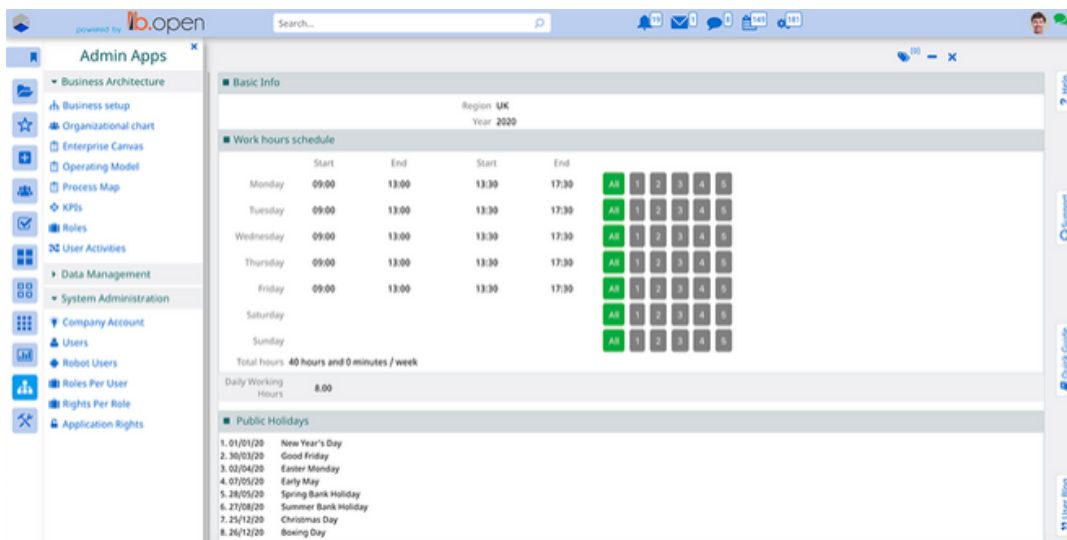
powered by b.open

Search...

15 1 0 145 181

Admin Apps

Business Architecture
Business setup
Organizational chart
Enterprise Canvas
Operating Model
Process Map
KPIs
Roles
User Activities

Data Management

System Administration
Company Account
Users
Robot Users
Roles Per User
Rights Per Role
Application Rights

Basic Info

Region UK
Year 2020

Work hours schedule

| | Start | End | Start | End | |
|---|---|---|---|---|---|
| Monday | 09:00 | 13:00 | 13:30 | 17:30 | All 1 2 3 4 5 |
| Tuesday | 09:00 | 13:00 | 13:30 | 17:30 | All 1 2 3 4 5 |
| Wednesday | 09:00 | 13:00 | 13:30 | 17:30 | All 1 2 3 4 5 |
| Thursday | 09:00 | 13:00 | 13:30 | 17:30 | All 1 2 3 4 5 |
| Friday | 09:00 | 13:00 | 13:30 | 17:30 | All 1 2 3 4 5 |
| Saturday | | | | | All 1 2 3 4 5 |
| Sunday | | | | | All 1 2 3 4 5 |

Total hours 40 hours and 0 minutes / week

Daily Working Hours 8.00

Public Holidays

1. 01/01/20 New Year's Day
2. 30/03/20 Good Friday
3. 02/04/20 Easter Monday
4. 07/05/20 Early May
5. 28/05/20 Spring Bank Holiday
6. 27/08/20 Summer Bank Holiday
7. 25/12/20 Christmas Day
8. 26/12/20 Boxing Day

Help
Support
Quick Guide
User Blog